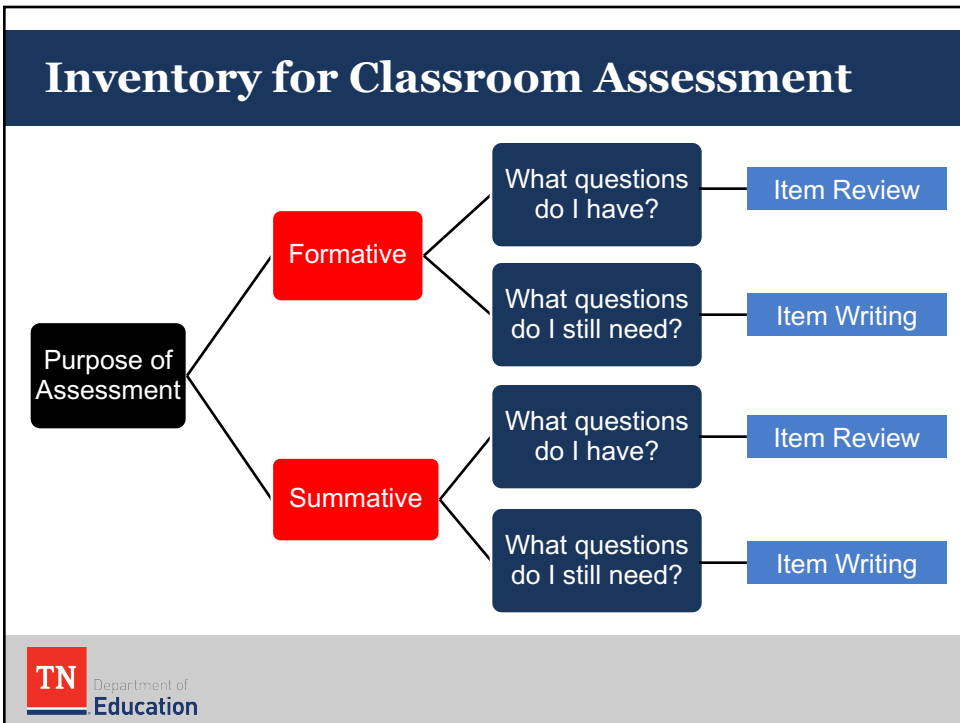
Inventory for Classroom Assessment

Purpose of Assessment

Formative

What questions do I have?

Item Review

What questions do I still need?

Item Writing

Summative

What questions do I have?

Item Review

What questions do I still need?

Item Writing

TN Department of Education